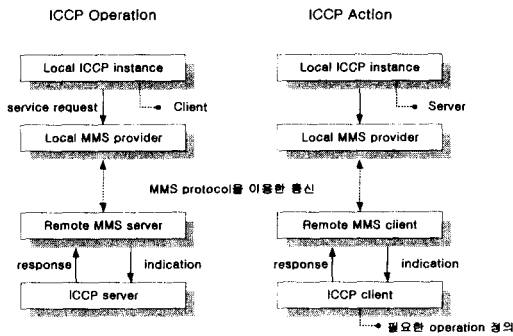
ICCP Operation

Local ICCP instance

service request

Client

Local MMS provider

Remote MMS server

response

indication

ICCP server

ICCP Action

Local ICCP instance

Server

Local MMS provider

MMS protocol을 이용한 통신

Remote MMS client

response

indication

ICCP client

필요한 operation 정의